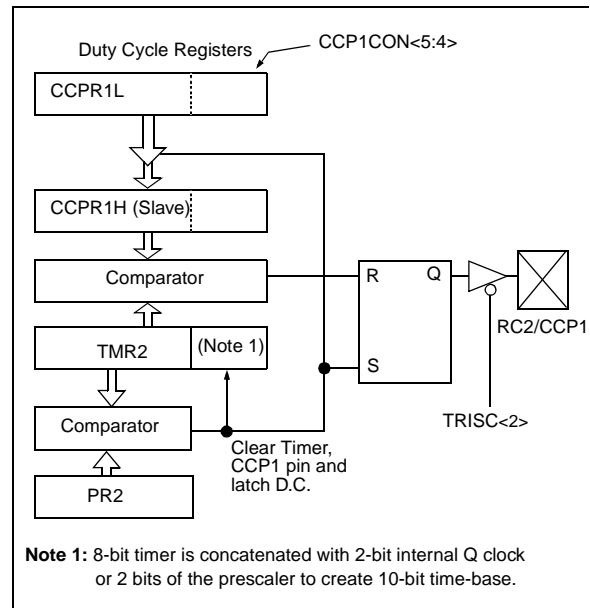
Duty Cycle Registers

CCP1CON<5:4>

CCPR1L

CCPR1H (Slave)

Comparator

R

Q

RC2/CCP1

TMR2

(Note 1)

S

Comparator

TRISC<2>

Clear Timer, CCP1 pin and latch D.C.

PR2

**Note 1:** 8-bit timer is concatenated with 2-bit internal Q clock or 2 bits of the prescaler to create 10-bit time-base.